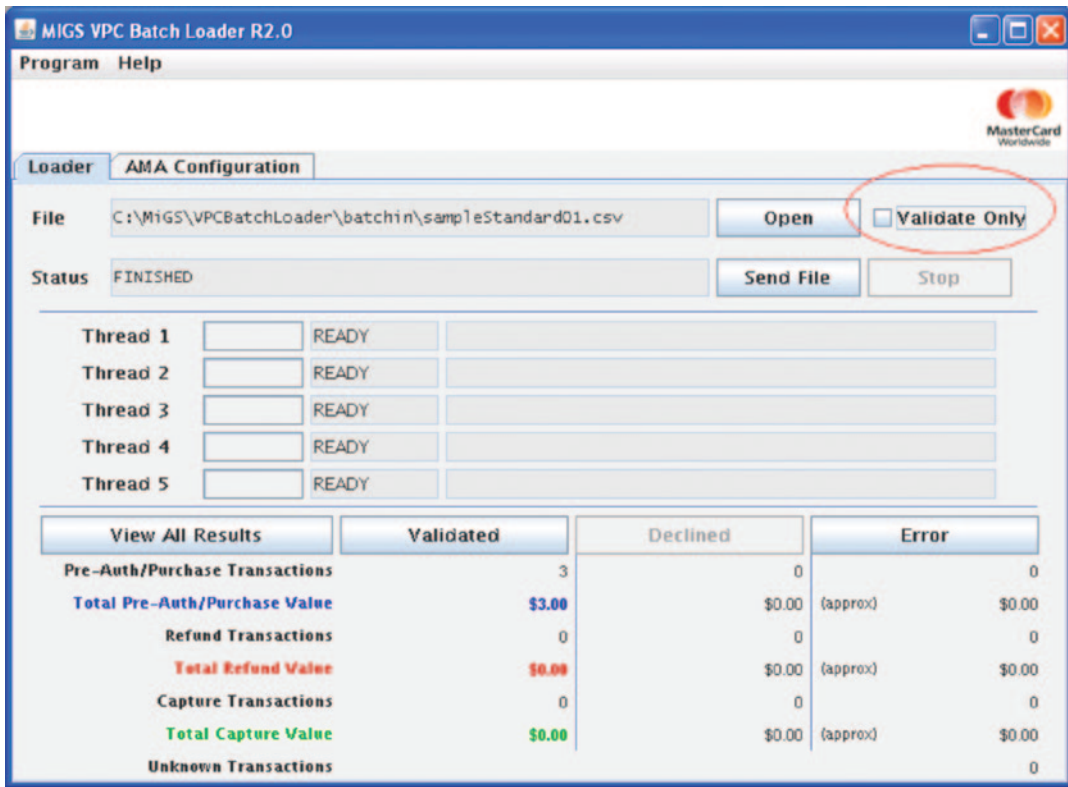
MIGS VPC Batch Loader R2.0

Program Help

MasterCard Worldwide

Loader AMA Configuration

File C:\MiGS\VPCBatchLoader\batchin\sampleStandard01.csv Open Validate Only

Status FINISHED Send File Stop

Thread 1 READY
Thread 2 READY
Thread 3 READY
Thread 4 READY
Thread 5 READY

| View All Results | Validated | Declined | | Error |
|---|---|---|---|---|
| Pre-Auth/Purchase Transactions | 3 | 0 | | 0 |
| Total Pre-Auth/Purchase Value | $3.00 | $0.00 | (approx) | $0.00 |
| Refund Transactions | 0 | 0 | | 0 |
| Total Refund Value | $0.00 | $0.00 | (approx) | $0.00 |
| Capture Transactions | 0 | 0 | | 0 |
| Total Capture Value | $0.00 | $0.00 | (approx) | $0.00 |
| Unknown Transactions | | | | 0 |